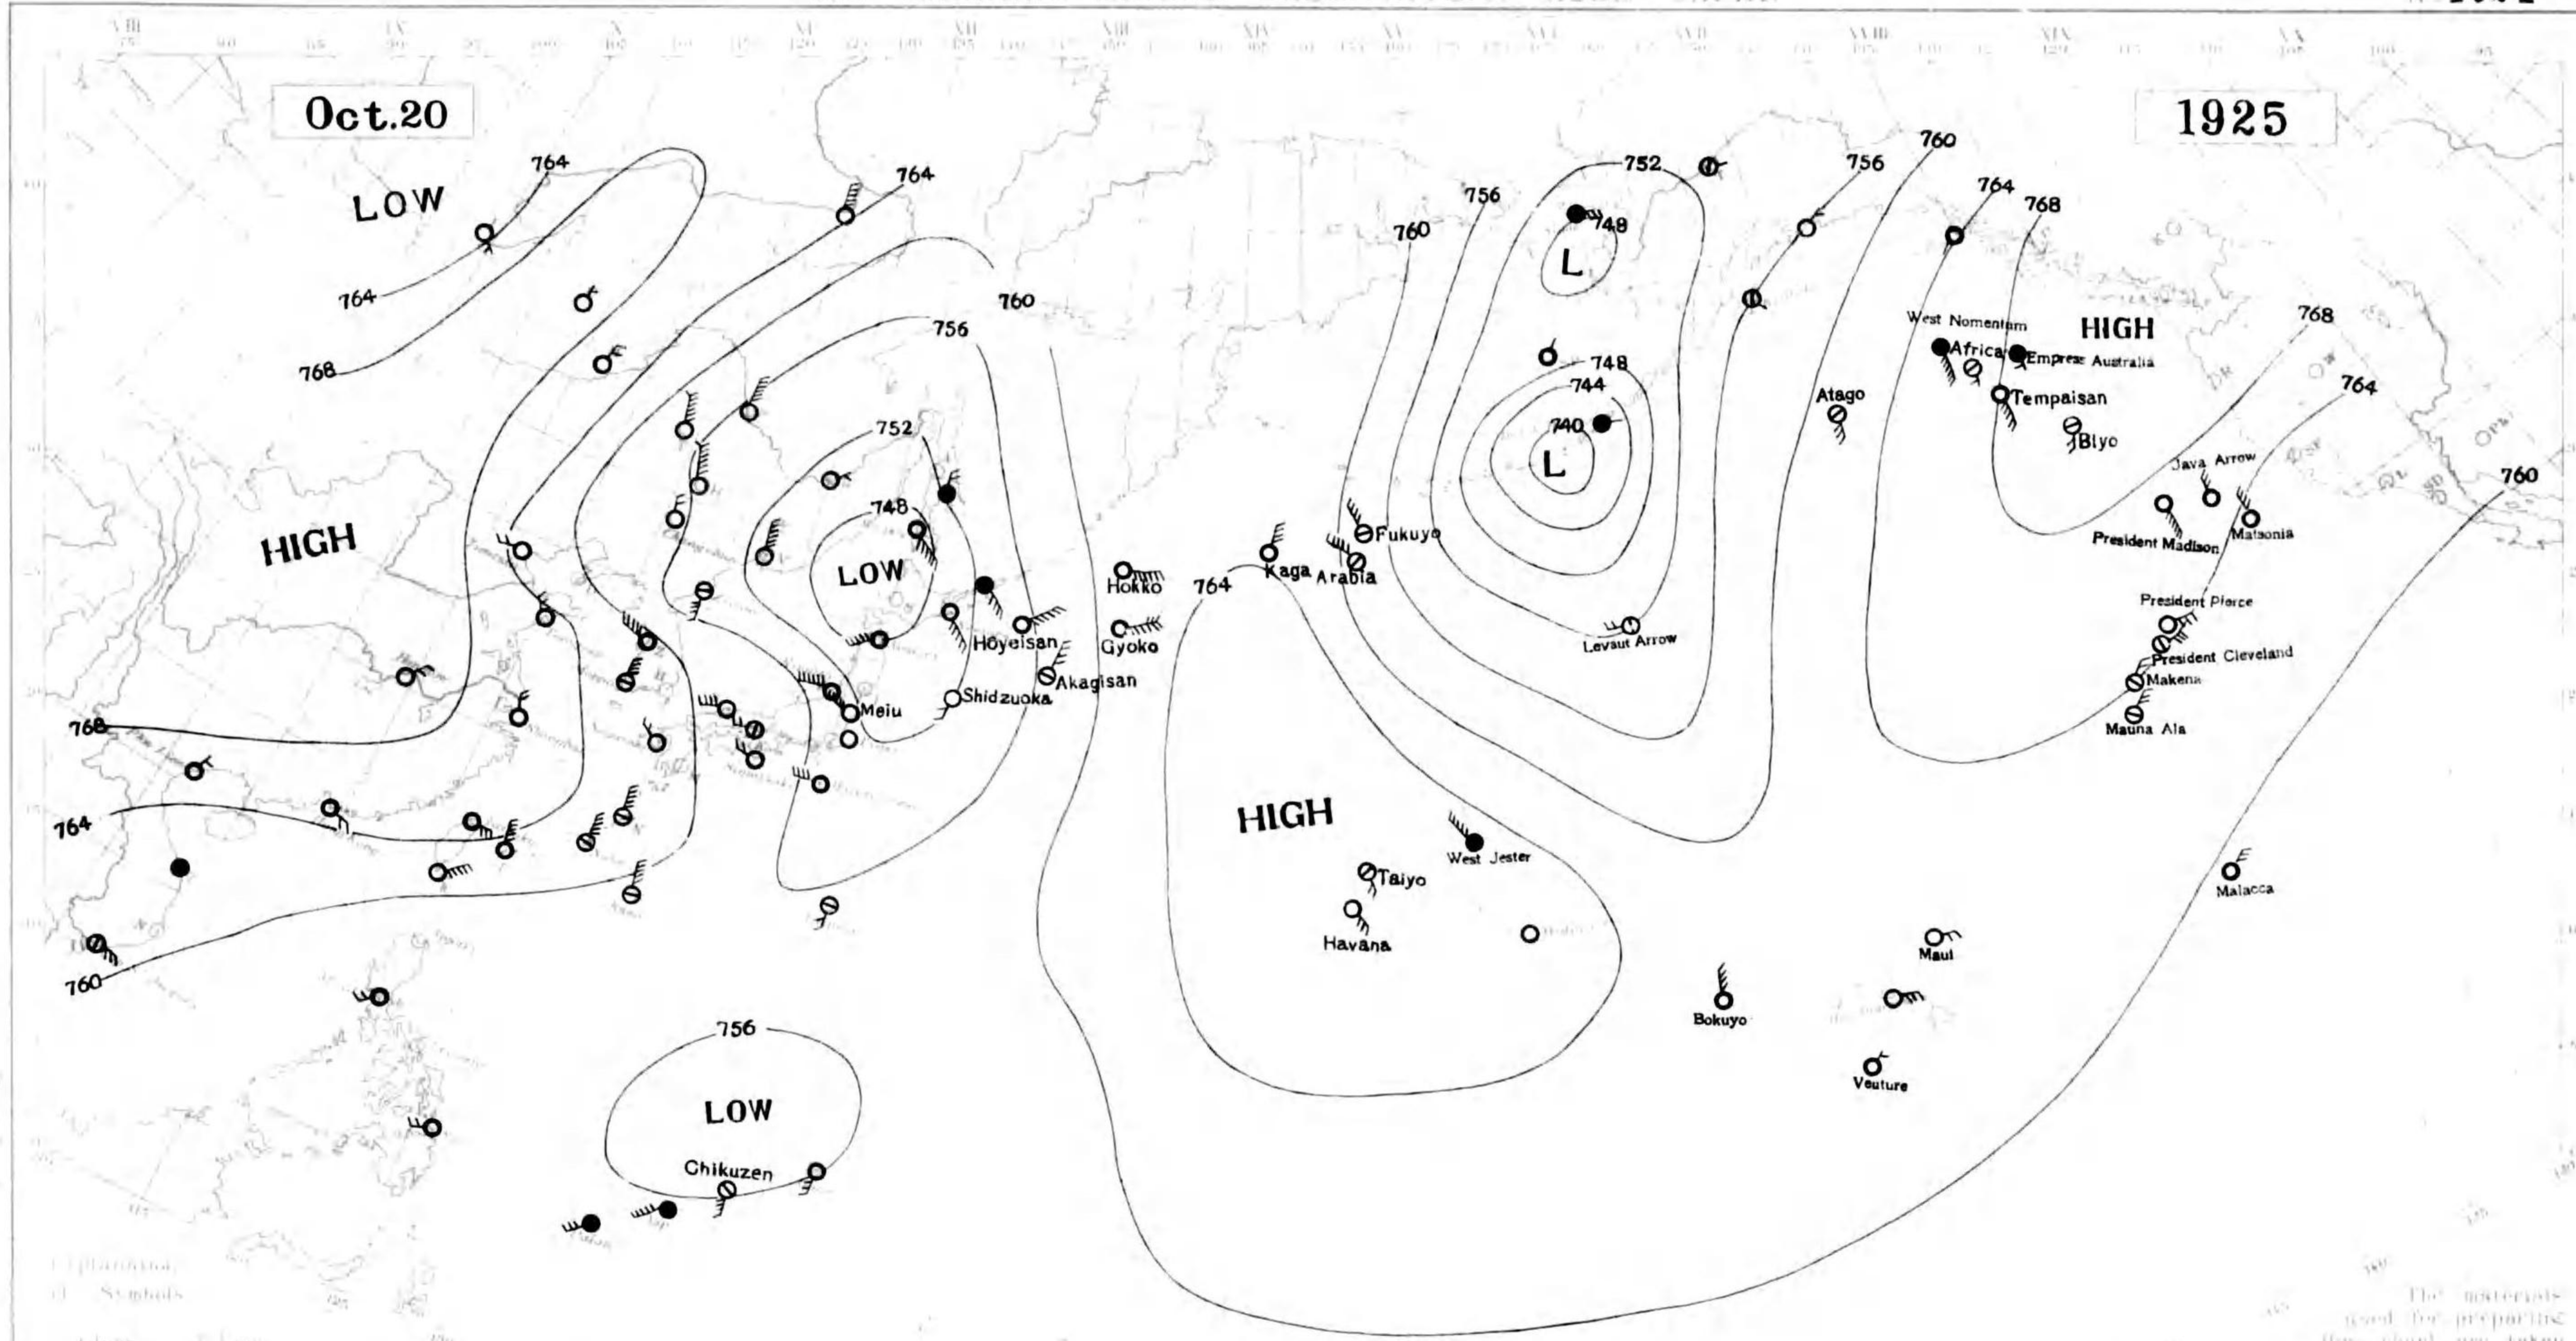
Oct.20

1925

LOW

764

764

764

768

HIGH

768

764

760

760

756

752

748

LOW

Hoyeisan

Shidzuoka

Akagisan

Meiu

Hokko

Gyoko

764

Kaga

Arabia

Fukuyo

760

756

752

748

L

748

744

740

L

Levsut Arrow

HIGH

Taiyo

West Jester

Havana

756

LOW

Chikuzen

760

764

768

756

Atago

West Nomentam

Africa

Empress Australia

Tempaisan

Biyo

HIGH

768

764

760

Java Arrow

President Madison

Matsonia

President Pierce

President Cleveland

Makena

Mauna Ala

Malacca

Maui

Bokuyo

Veuture